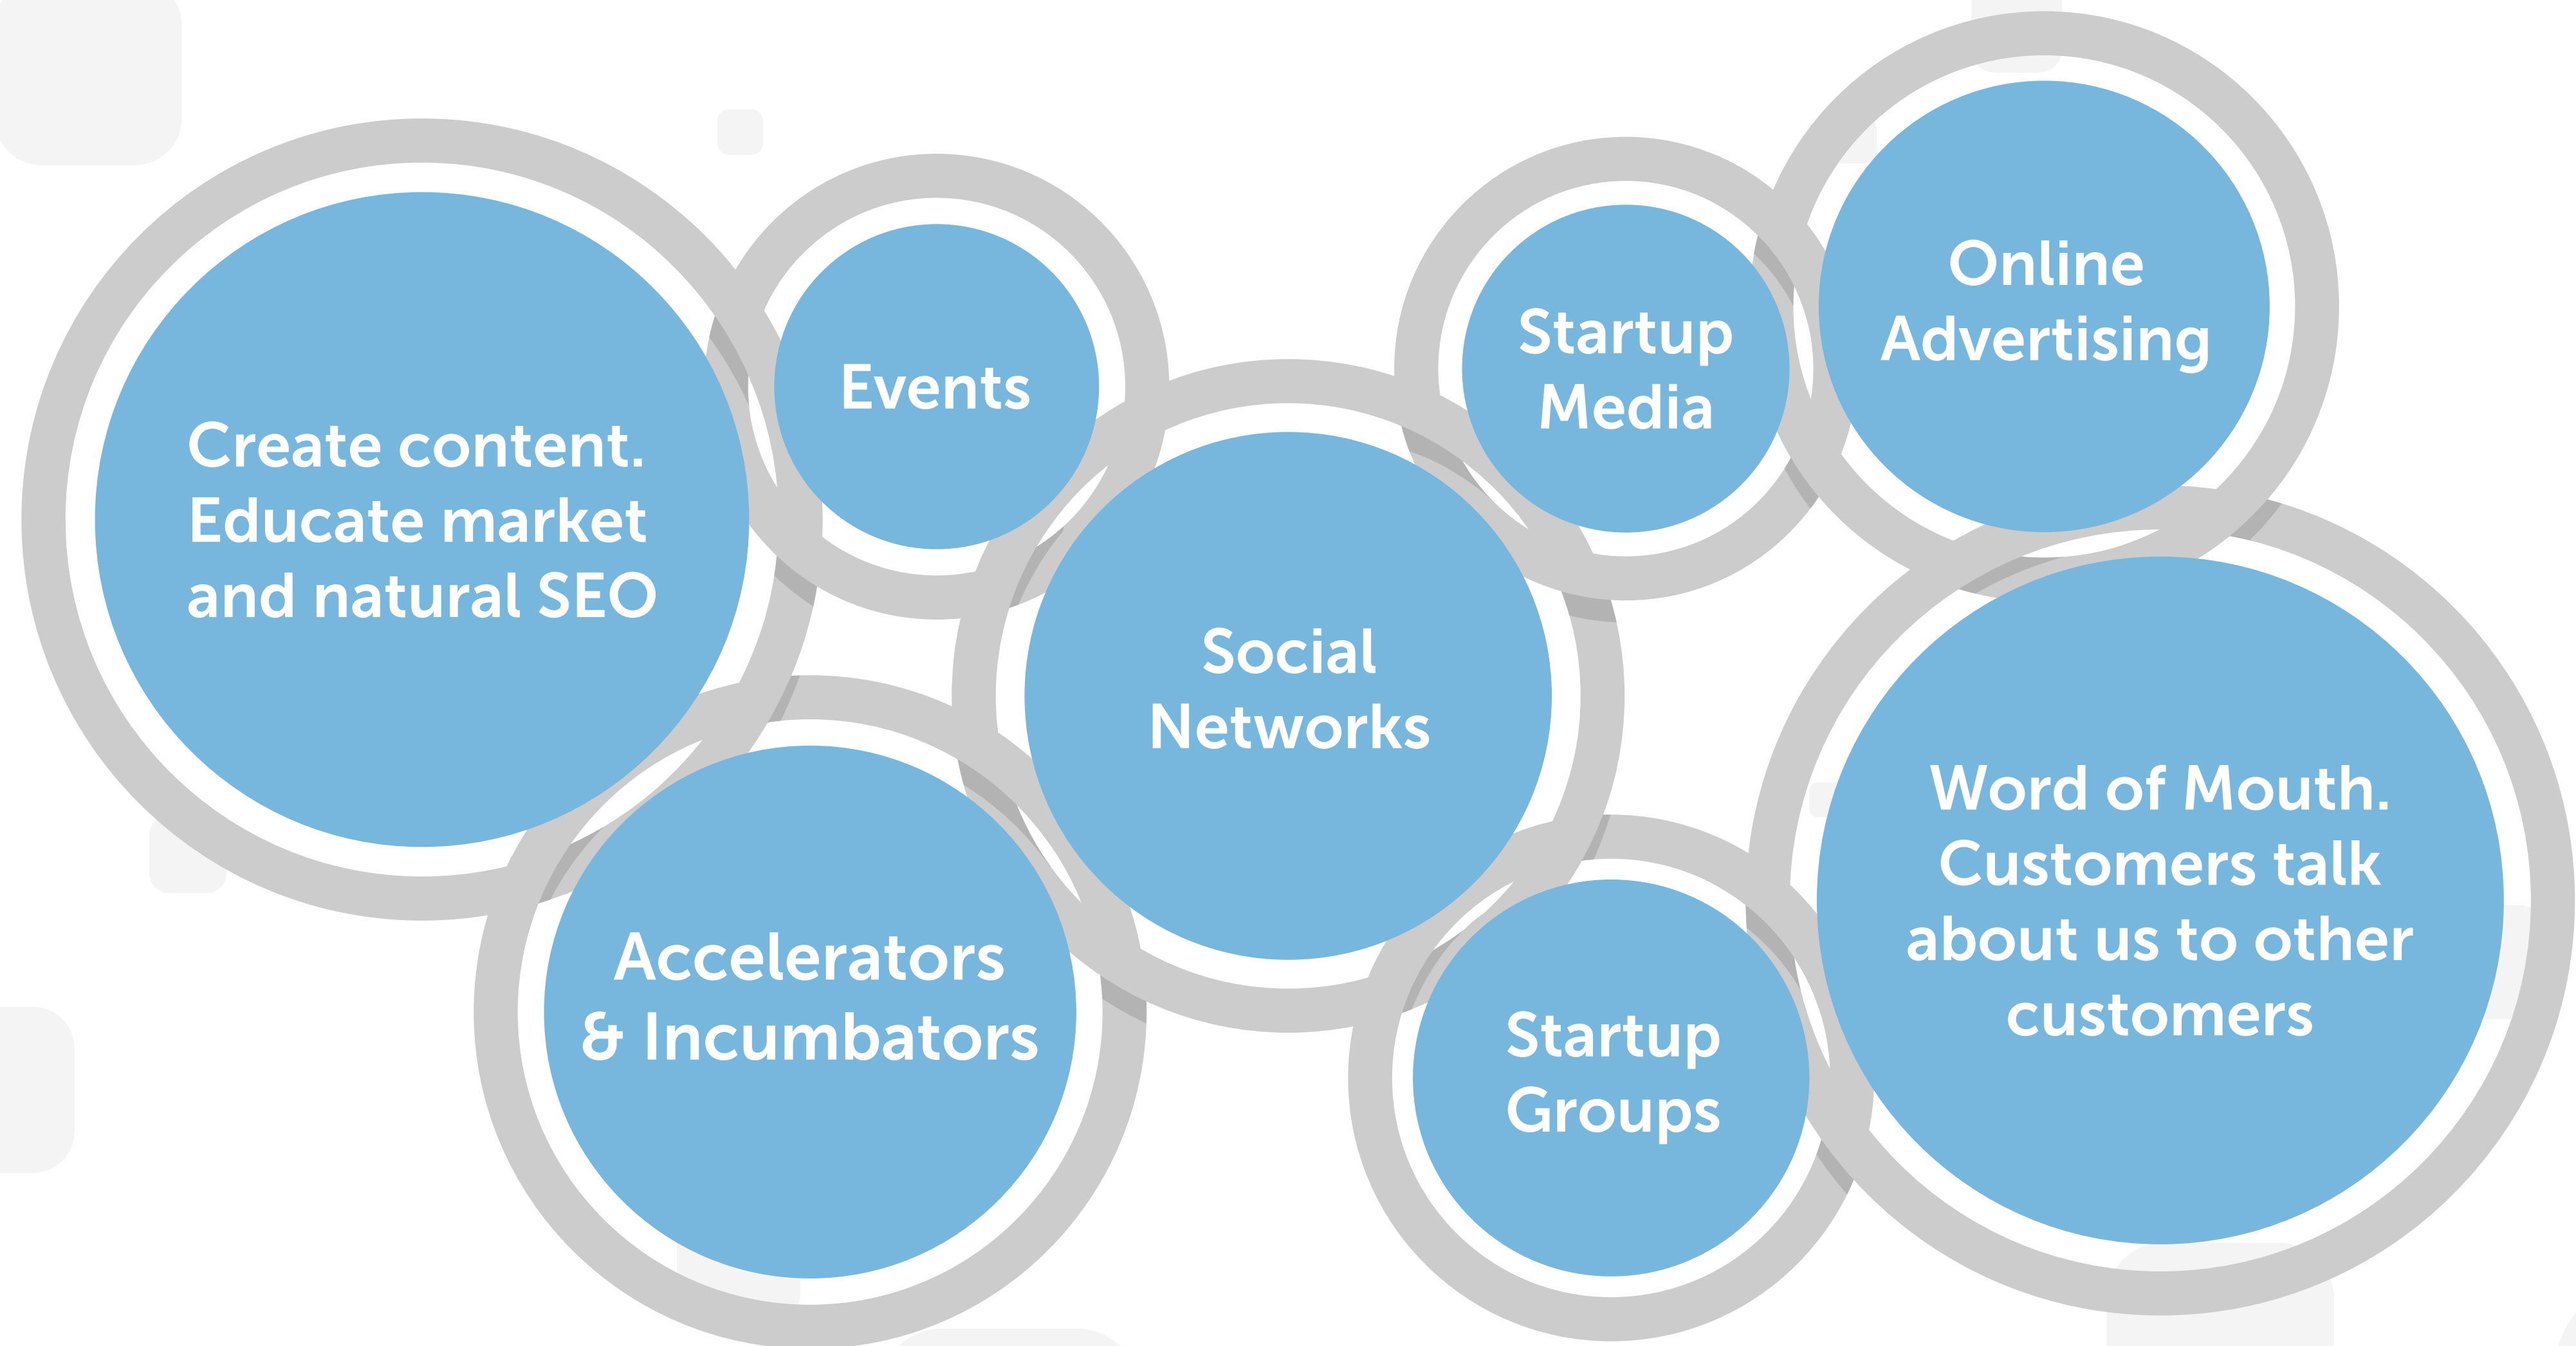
Create content. Educate market and natural SEO

Events

Startup Media

Online Advertising

Social Networks

Accelerators & Incumbators

Startup Groups

Word of Mouth. Customers talk about us to other customers